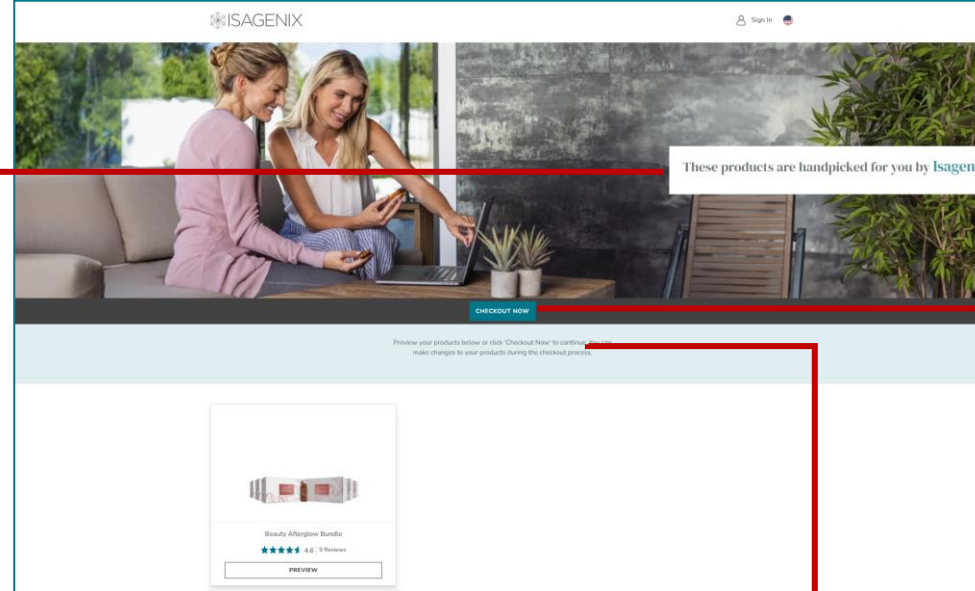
ISAGENIX

Sign In

These products are handpicked for you by Isagen

CHECKOUT NOW

Preview your products below or click 'Checkout Now' to continue. You can make changes to your products during the checkout process.

Beauty Afterglow Bundle

4.6 | 9 Reviews

PREVIEW